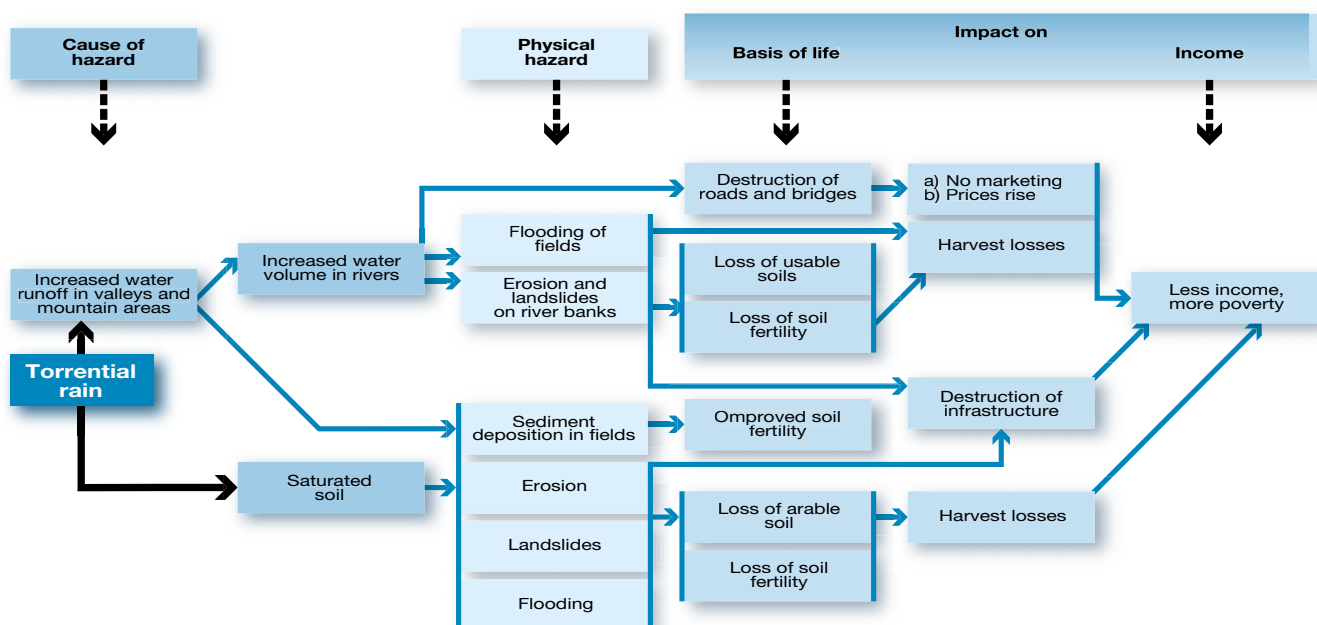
Cause of hazard

Physical hazard

Impact on

Basis of life

Income

Destruction of roads and bridges

a) No marketing
b) Prices rise

Flooding of fields

Harvest losses

Increased water volume in rivers

Loss of usable soils

Increased water runoff in valleys and mountain areas

Erosion and landslides on river banks

Less income, more poverty

Loss of soil fertility

Torrential rain

Destruction of infrastructure

Sediment deposition in fields

Omproved soil fertility

Saturated soil

Erosion

Loss of arable soil

Harvest losses

Landslides

Loss of soil fertility

Flooding